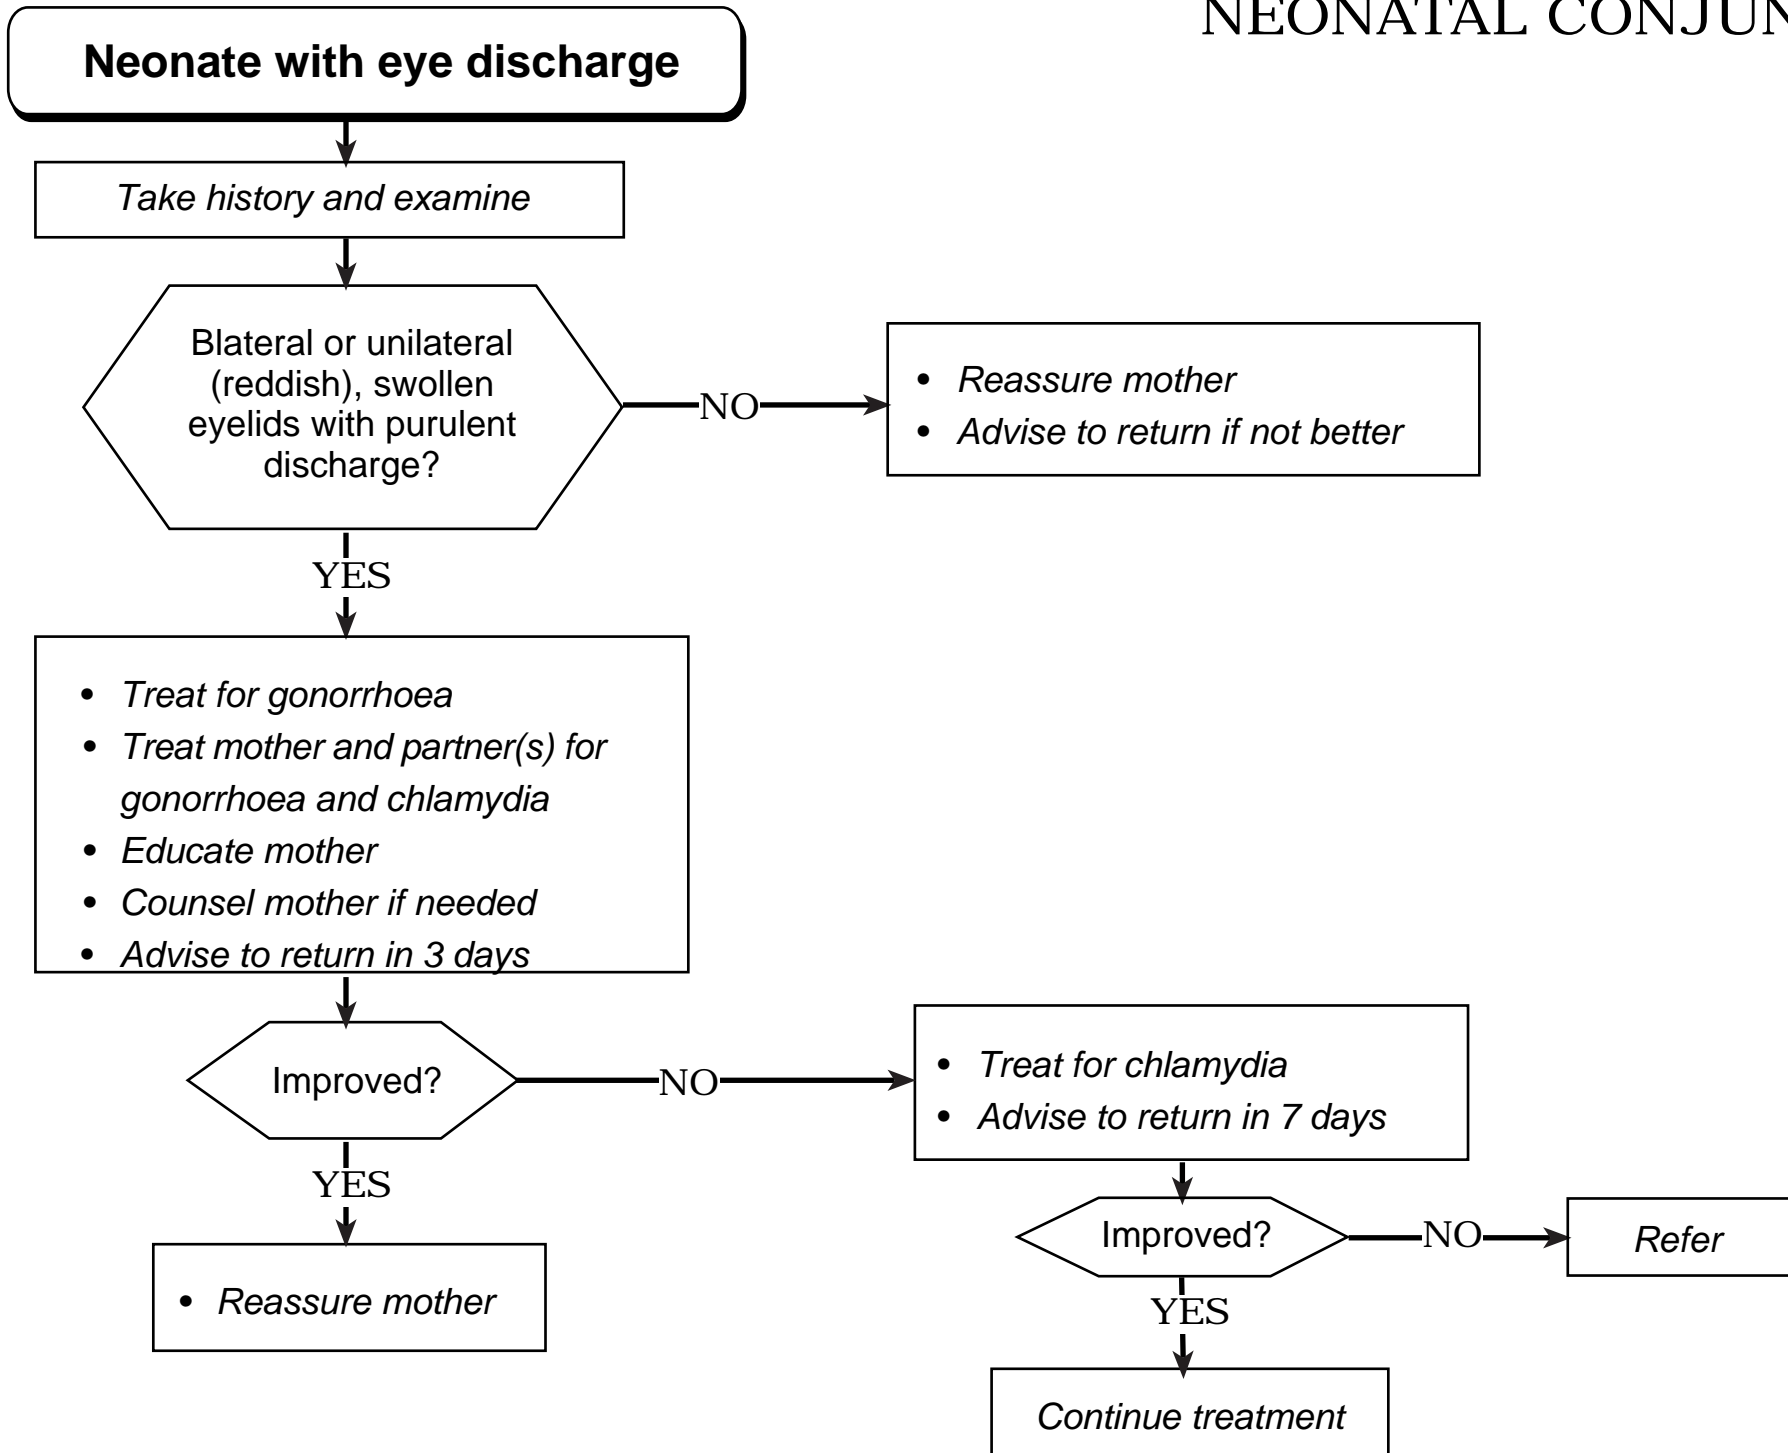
NEONATAL CONJUN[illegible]

Neonate with eye discharge

Take history and examine

Blateral or unilateral (reddish), swollen eyelids with purulent discharge?

NO

- Reassure mother
- Advise to return if not better

YES

- Treat for gonorrhoea
- Treat mother and partner(s) for gonorrhoea and chlamydia
- Educate mother
- Counsel mother if needed
- Advise to return in 3 days

Improved?

NO

- Treat for chlamydia
- Advise to return in 7 days

YES

- Reassure mother

Improved?

NO

Refer

YES

Continue treatment